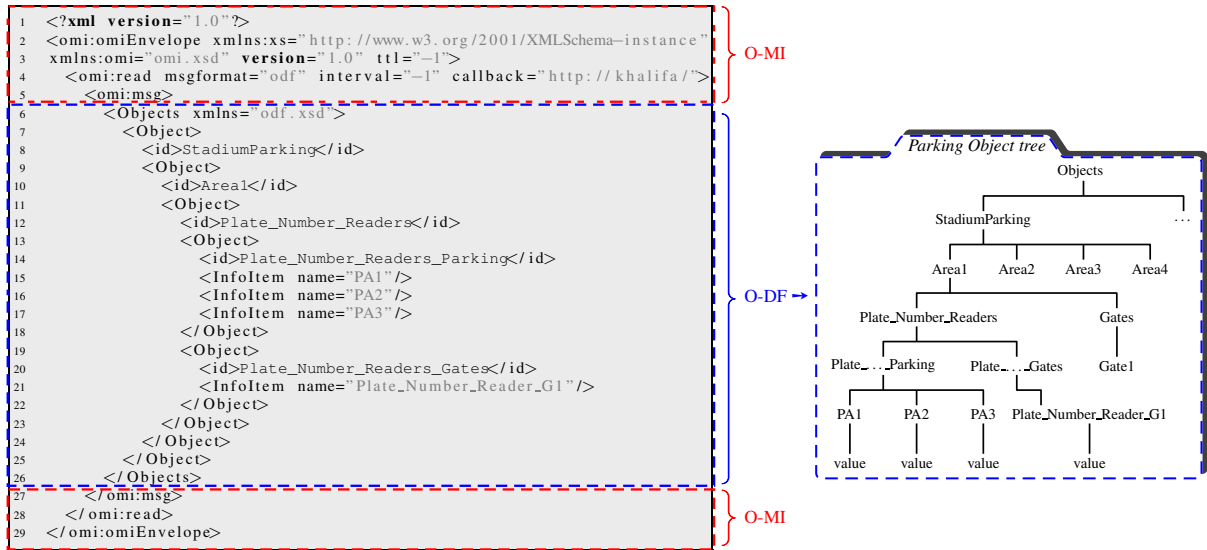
1 <?xml version="1.0"?>
2 <omi:omiEnvelope xmlns:xs="http://www.w3.org/2001/XMLSchema−instance"
3 xmlns:omi="omi.xsd" version="1.0" ttl="−1">
4 <omi:read msgformat="odf" interval="−1" callback="http://khalifa/">
5 <omi:msg>
6 <Objects xmlns="odf.xsd">
7 <Object>
8 <id>StadiumParking</id>
9 <Object>
10 <id>Area1</id>
11 <Object>
12 <id>Plate_Number_Readers</id>
13 <Object>
14 <id>Plate_Number_Readers_Parking</id>
15 <InfoItem name="PA1"/>
16 <InfoItem name="PA2"/>
17 <InfoItem name="PA3"/>
18 </Object>
19 <Object>
20 <id>Plate_Number_Readers_Gates</id>
21 <InfoItem name="Plate_Number_Reader_G1"/>
22 </Object>
23 </Object>
24 </Object>
25 </Object>
26 </Objects>
27 </omi:msg>
28 </omi:read>
29 </omi:omiEnvelope>

O-MI

O-DF

O-MI

Parking Object tree
Objects
StadiumParking
...
Area1 Area2 Area3 Area4
Plate_Number_Readers
Gates
Plate_..._Parking
Plate_..._Gates
Gate1
PA1 PA2 PA3 Plate_Number_Reader_G1
value value value value